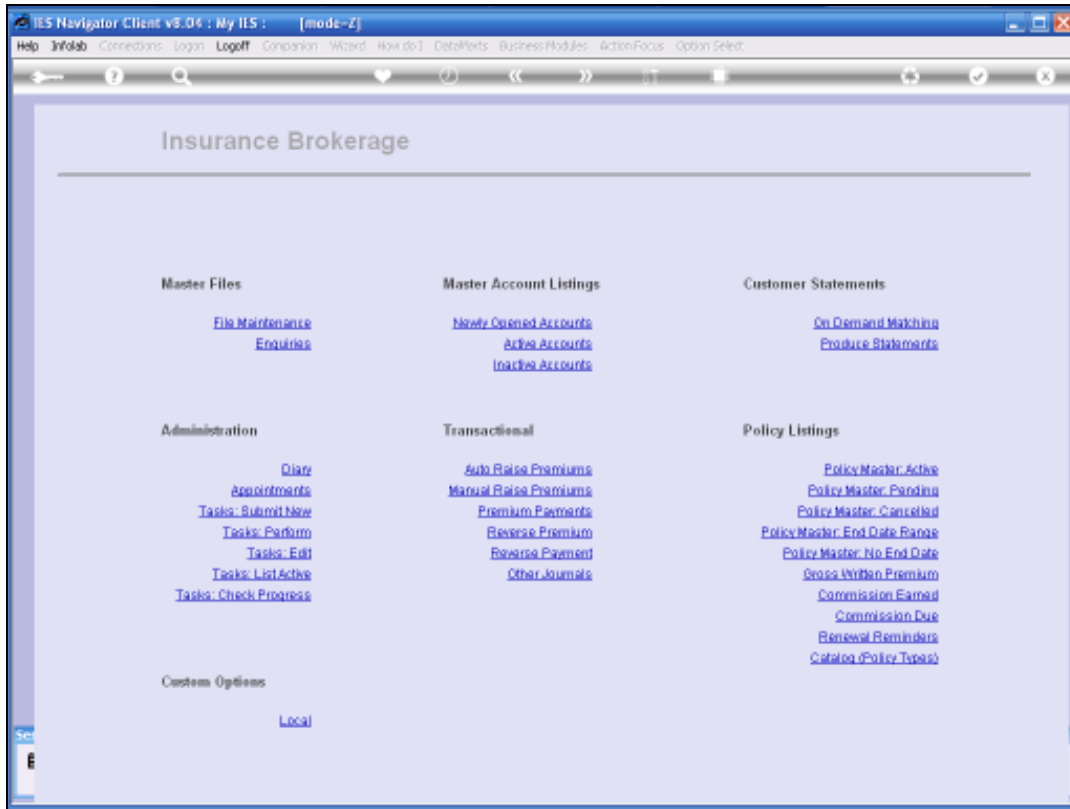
IES Navigator Client v8.04 : My IES : [mode-Z]

Help Infolab Connections Logon Logoff Companion Wizard How do I DataMarts Business Modules Action Focus Option Select

Insurance Brokerage

Master Files

File Maintenance
Enquiries

Master Account Listings

Newly Opened Accounts
Active Accounts
Inactive Accounts

Customer Statements

On Demand Matching
Produce Statements

Administration

Diary
Appointments
Tasks: Submit New
Tasks: Perform
Tasks: Edit
Tasks: List Active
Tasks: Check Progress

Transactional

Auto Raise Premiums
Manual Raise Premiums
Premium Payments
Reverse Premium
Reverse Payment
Other Journals

Policy Listings

Policy Master: Active
Policy Master: Pending
Policy Master: Cancelled
Policy Master: End Date Range
Policy Master: No End Date
Gross Written Premium
Commission Earned
Commission Due
Renewal Reminders
Catalog (Policy Types)

Custom Options

Local